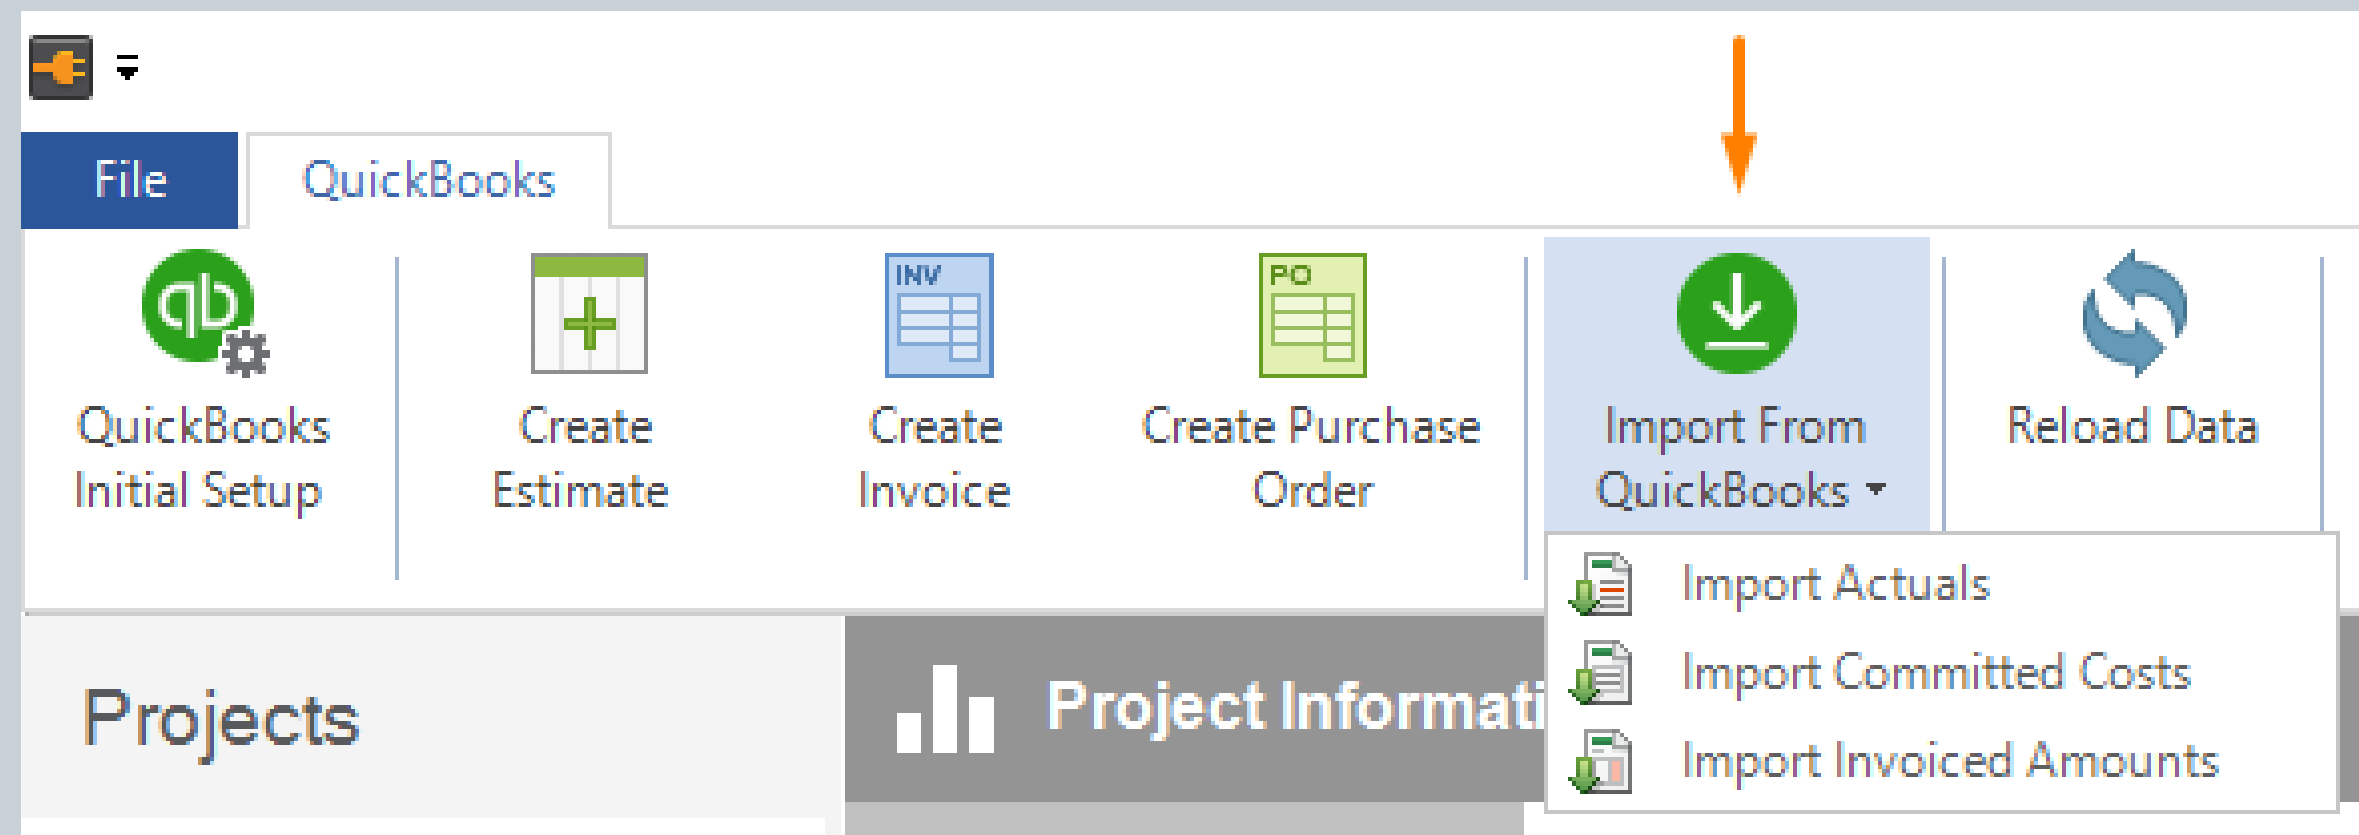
File
QuickBooks

QuickBooks Initial Setup
Create Estimate
INV
Create Invoice
PO
Create Purchase Order
Import From QuickBooks
Reload Data

Import Actuals
Import Committed Costs
Import Invoiced Amounts

Projects
Project Informati